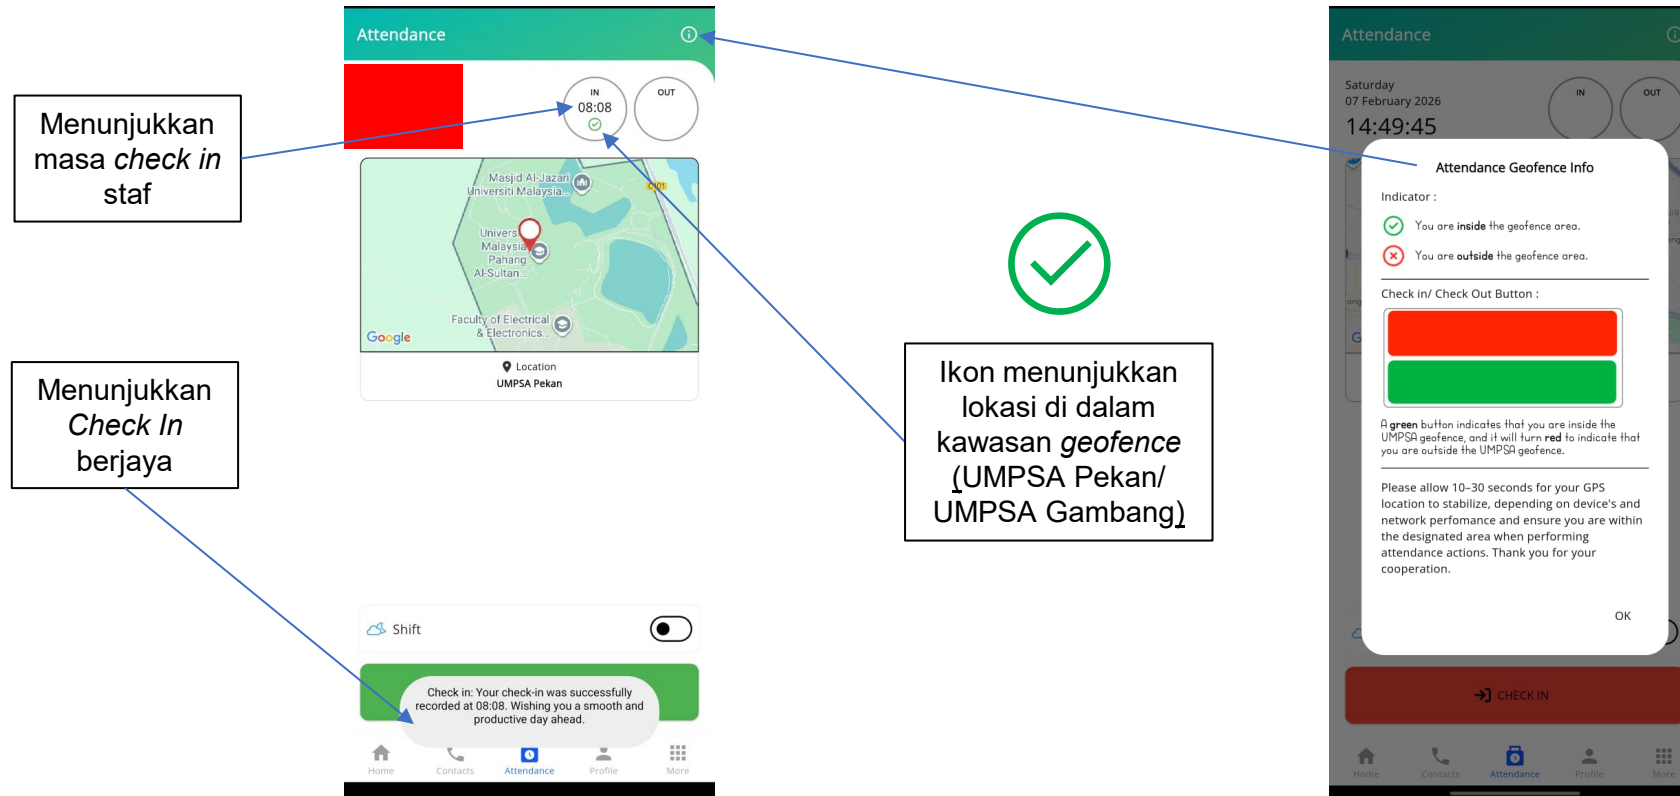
Menunjukkan masa *check in* staf

Attendance

IN
08:08

OUT

Masjid Al-Jazari Universiti Malaysia...

Univers... Malaysia Pahang Al-Sultan...

Faculty of Electrical & Electronics...

Google

Location
UMPSA Pekan

Menunjukkan *Check In* berjaya

Shift

Check in: Your check-in was successfully recorded at 08:08. Wishing you a smooth and productive day ahead.

Home Contacts Attendance Profile More

Ikon menunjukkan lokasi di dalam kawasan *geofence* (UMPSA Pekan/ UMPSA Gambang)

Attendance

Saturday
07 February 2026
14:49:45

IN OUT

Attendance Geofence Info

Indicator :

You are **inside** the geofence area.

You are **outside** the geofence area.

Check in/ Check Out Button :

A **green** button indicates that you are inside the UMPSA geofence, and it will turn **red** to indicate that you are outside the UMPSA geofence.

Please allow 10-30 seconds for your GPS location to stabilize, depending on device's and network perfomance and ensure you are within the designated area when performing attendance actions. Thank you for your cooperation.

OK

CHECK IN

Home Contacts Attendance Profile More